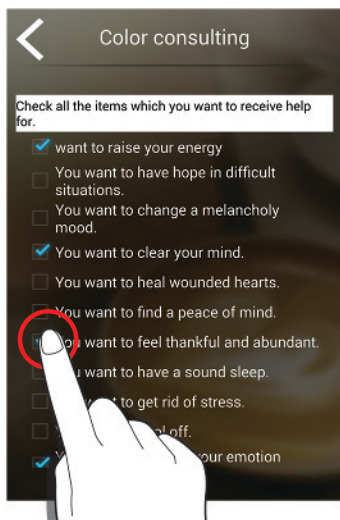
Color consulting

Check all the items which you want to receive help for.

want to raise your energy

You want to have hope in difficult situations.

You want to change a melancholy mood.

You want to clear your mind.

You want to heal wounded hearts.

You want to find a peace of mind.

You want to feel thankful and abundant.

You want to have a sound sleep.

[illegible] to get rid of stress.

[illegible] off.

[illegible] your emotion